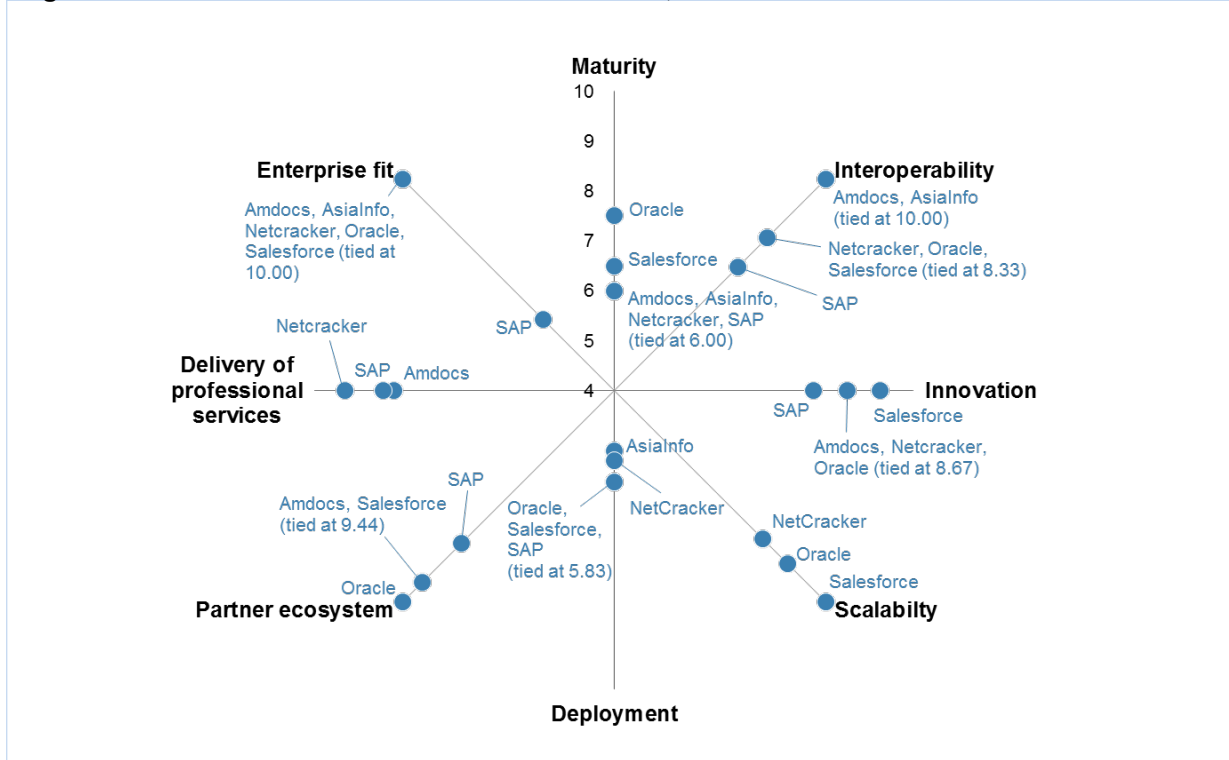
Maturity

10
9
8
7
6
5
4

Oracle

Salesforce

Amdocs, AsiaInfo, Netcracker, SAP (tied at 6.00)

Enterprise fit

Amdocs, AsiaInfo, Netcracker, Oracle, Salesforce (tied at 10.00)

SAP

Interoperability

Amdocs, AsiaInfo (tied at 10.00)

Netcracker, Oracle, Salesforce (tied at 8.33)

SAP

Netcracker

SAP

Amdocs

Delivery of professional services

Innovation

SAP

Salesforce

Amdocs, Netcracker, Oracle (tied at 8.67)

AsiaInfo

NetCracker

Oracle, Salesforce, SAP (tied at 5.83)

SAP

Amdocs, Salesforce (tied at 9.44)

Oracle

Partner ecosystem

NetCracker

Oracle

Salesforce

Scalabilty

Deployment